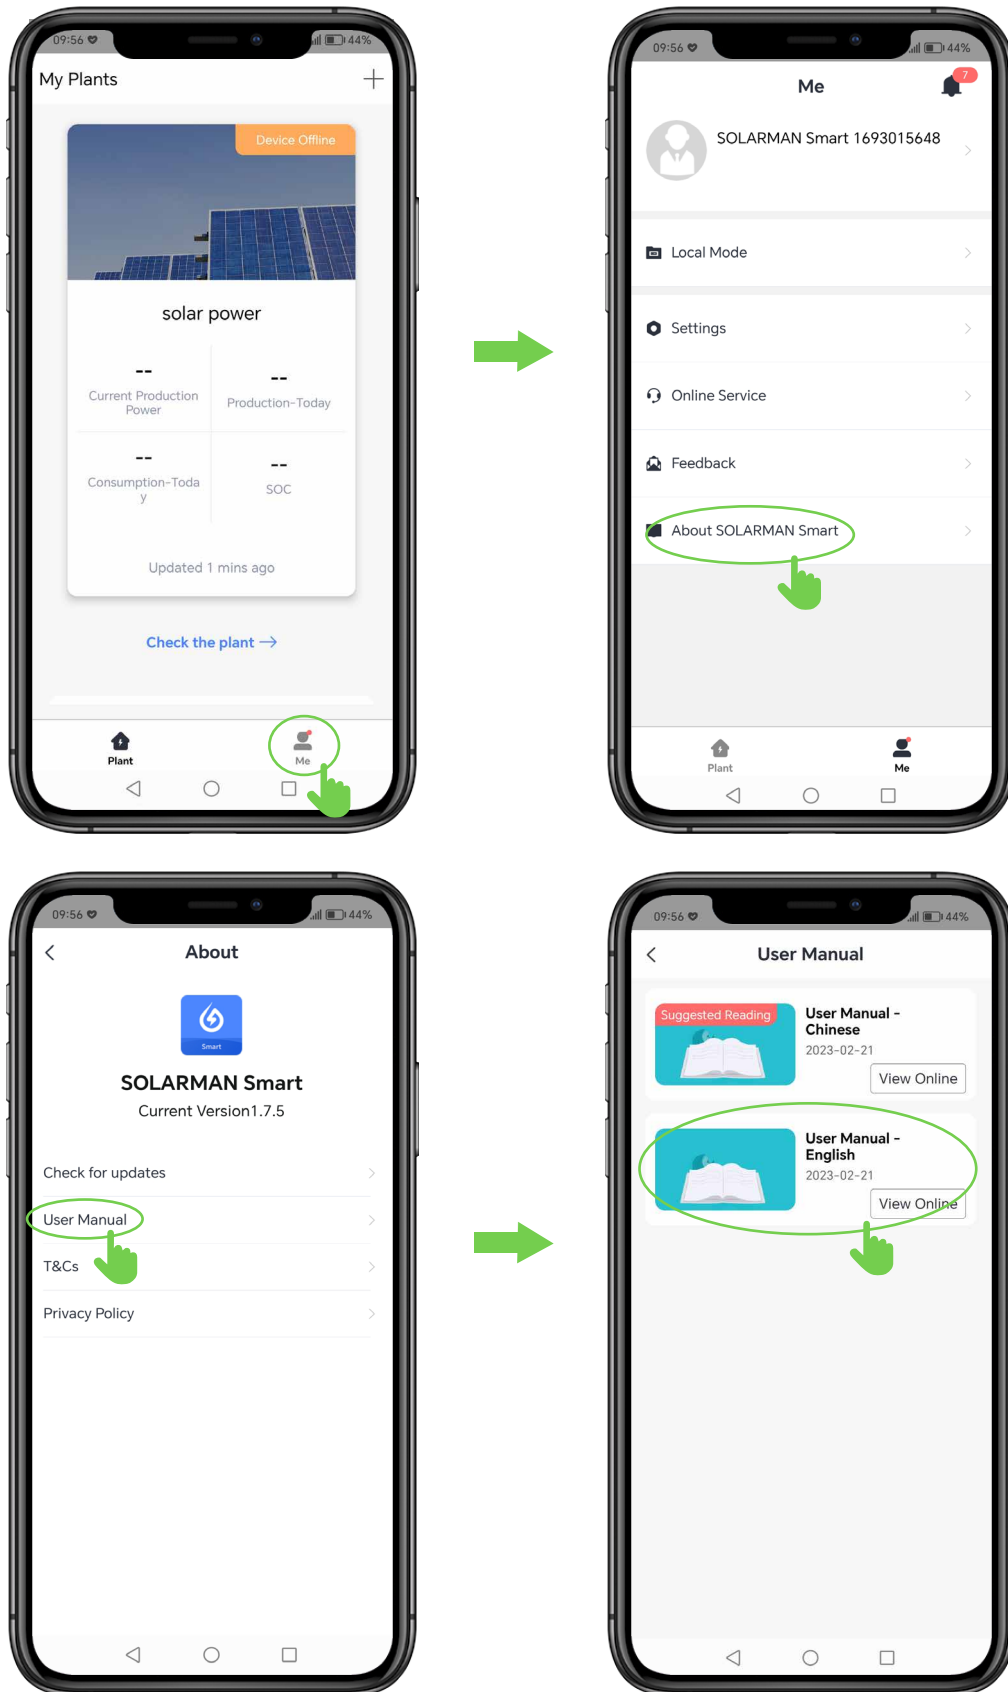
09:56 44%

My Plants +

Device Offline

solar power

--
Current Production Power

--
Production-Today

--
Consumption-Today

--
SOC

Updated 1 mins ago

Check the plant →

Plant

Me

09:56 44%

Me 7

SOLARMAN Smart 1693015648

Local Mode

Settings

Online Service

Feedback

About SOLARMAN Smart

Plant

Me

09:56 44%

About

Smart

SOLARMAN Smart

Current Version1.7.5

Check for updates

User Manual

T&Cs

Privacy Policy

09:56 44%

User Manual

Suggested Reading

User Manual - Chinese

2023-02-21

View Online

User Manual - English

2023-02-21

View Online